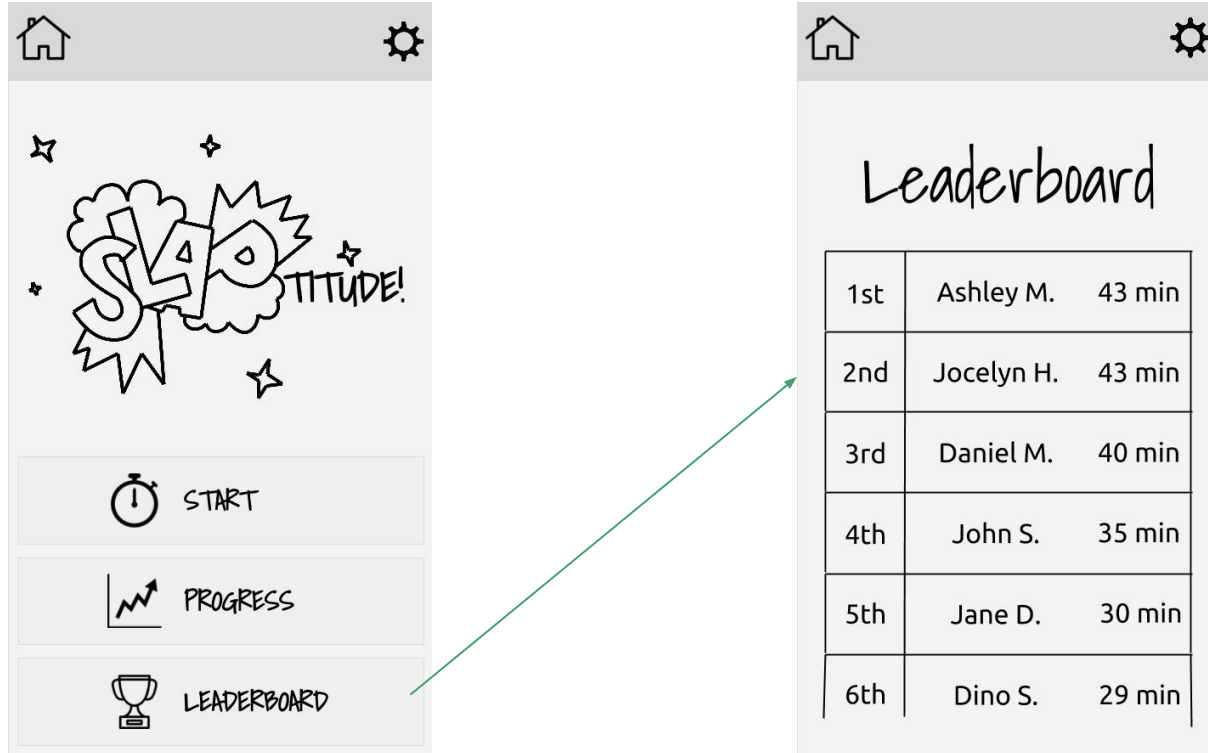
SLAP TITUDE!

START

PROGRESS

LEADERBOARD

Leaderboard

| 1st | Ashley M. | 43 min |
|---|---|---|
| 2nd | Jocelyn H. | 43 min |
| 3rd | Daniel M. | 40 min |
| 4th | John S. | 35 min |
| 5th | Jane D. | 30 min |
| 6th | Dino S. | 29 min |